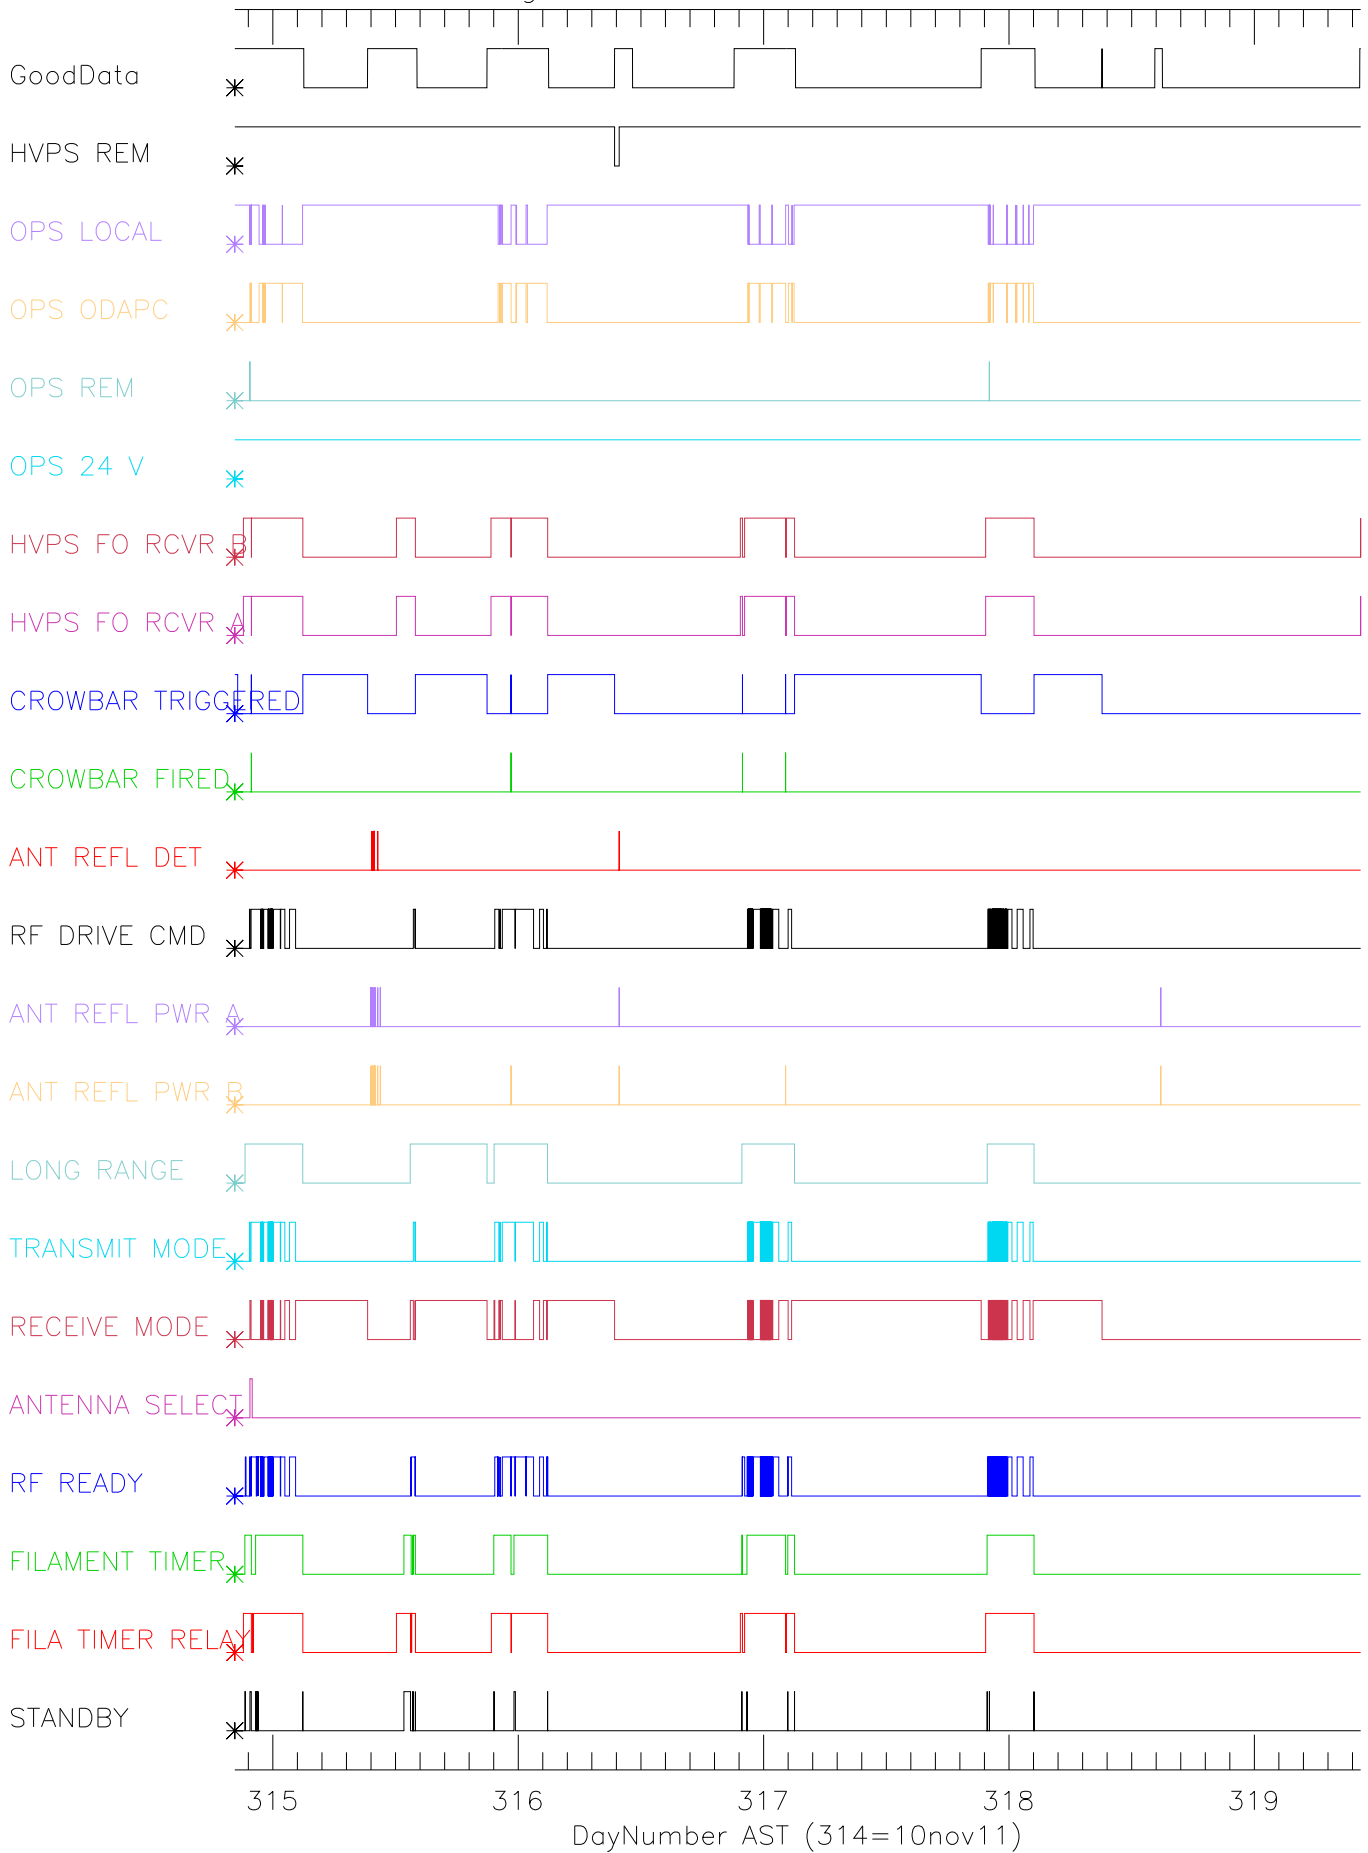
GoodData

HVPS REM

OPS LOCAL

OPS ODAPC

OPS REM

OPS 24 V

HVPS FO RCVR B

HVPS FO RCVR A

CROWBAR TRIGGERED

CROWBAR FIRED

ANT REFL DET

RF DRIVE CMD

ANT REFL PWR A

ANT REFL PWR B

LONG RANGE

TRANSMIT MODE

RECEIVE MODE

ANTENNA SELECT

RF READY

FILAMENT TIMER

FILA TIMER RELAY

STANDBY

315 316 317 318 319

DayNumber AST (314=10nov11)